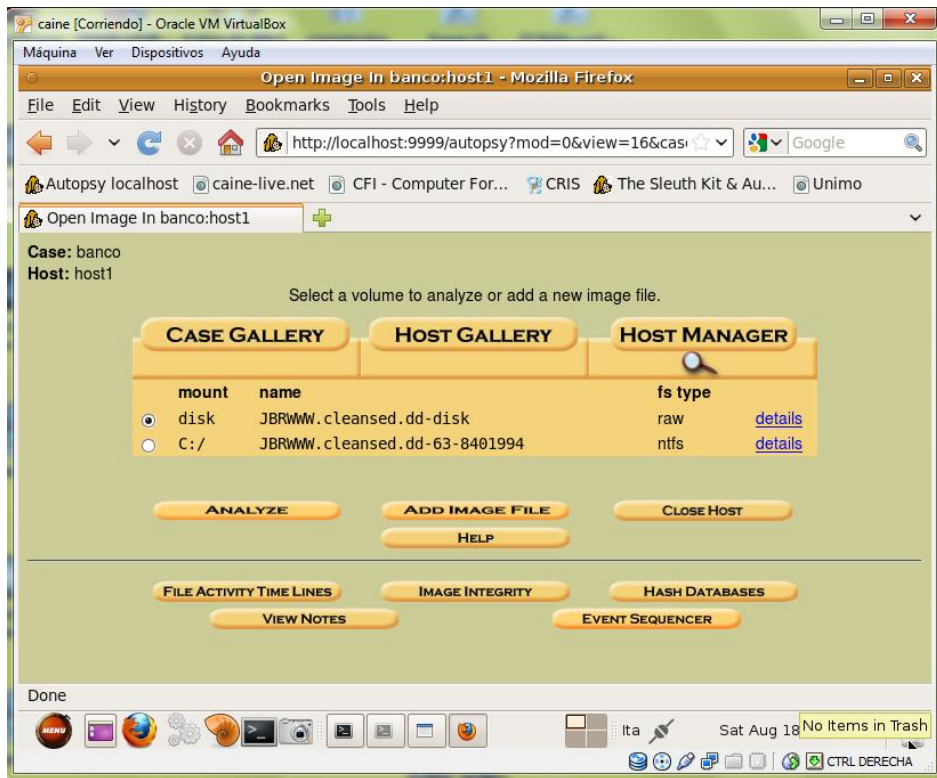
caine [Corriendo] - Oracle VM VirtualBox

Máquina Ver Dispositivos Ayuda

Open Image In banco:host1 - Mozilla Firefox

File Edit View History Bookmarks Tools Help

http://localhost:9999/autopsy?mod=0&view=16&cas

Google

Autopsy localhost caine-live.net CFI - Computer For... CRIS The Sleuth Kit & Au... Unimo

Open Image In banco:host1

Case: banco
Host: host1

Select a volume to analyze or add a new image file.

CASE GALLERY HOST GALLERY HOST MANAGER

| | mount | name | fs type | |
|---|---|---|---|---|
| ◉ | disk | JBRWWW.cleansed.dd-disk | raw | details |
| ○ | C:/ | JBRWWW.cleansed.dd-63-8401994 | ntfs | details |

ANALYZE ADD IMAGE FILE CLOSE HOST
HELP

FILE ACTIVITY TIME LINES IMAGE INTEGRITY HASH DATABASES
VIEW NOTES EVENT SEQUENCER

Done

MENU

Ita Sat Aug 18 No Items in Trash

CTRL DERECHA